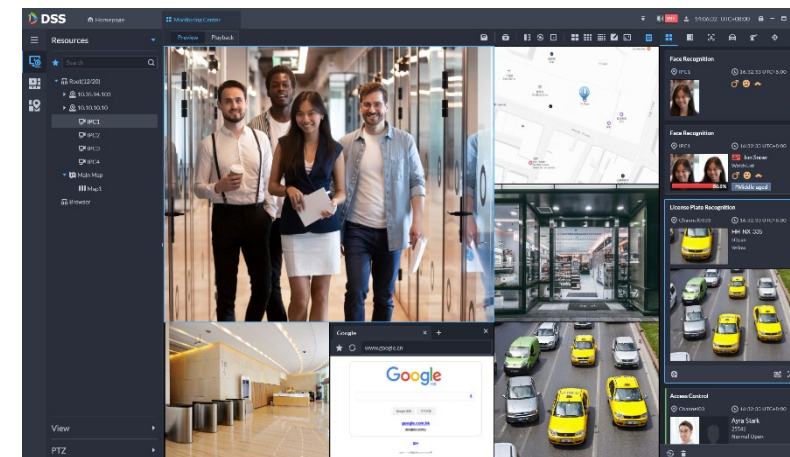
DSS Homepage Monitoring Center

Resources

Search

Root(12/20)
10.35.94.505
10.10.50.50
IPC1
IPC2
IPC3
IPC4
Main Map
Map1
Browser

View
PTZ

Preview Playback

Google
www.google.cn
Google

Face Recognition
IPC1
16:32:33 UTC+8:00

Face Recognition
IPC1
16:32:33 UTC+8:00
Jon Snow
Watch list
88.8%
Middle aged

License Plate Recognition
Channel0020
16:32:33 UTC+8:00
NX 335
Yellow

Access Control
Channel03
16:32:33 UTC+8:00
Arya Stark
Normal Open